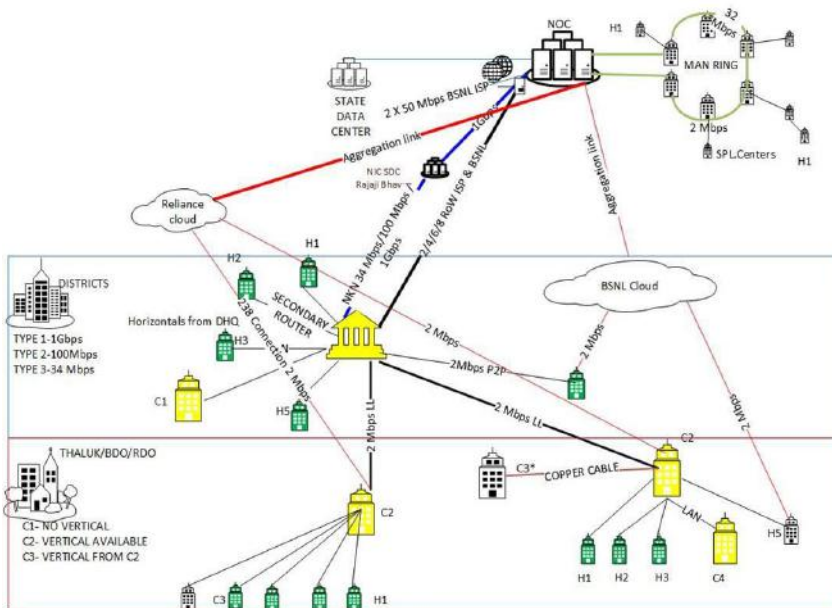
NOC

H1

32 Mbps

MAN RING

2 Mbps

SPL.Centers

H1

STATE DATA CENTER

2 X 50 Mbps BSNL ISP

1Gbps

Aggregation link

Aggregation link

NIC SDC Rajaji Bhav

Reliance cloud

NKN 34 Mbps/100 Mbps 1Gbps

2/4/6/8 RoW ISP & BSNL

BSNL Cloud

DISTRICTS

TYPE 1-1Gbps
TYPE 2-100Mbps
TYPE 3-34 Mbps

H2

H1

238 Connection 2 Mbps

SECONDARY ROUTER

Horizontals from DHQ

H3

N

2 Mbps

2 Mbps

2Mbps P2P

C1

H5

2 Mbps LL

2 Mbps LL

2 Mbps

C2

THALUK/BDO/RDO

C3*

COPPER CABLE

C1- NO VERTICAL
C2- VERTICAL AVAILABLE
C3- VERTICAL FROM C2

C2

LAN

H5

H1

H2

H3

C4

C3

H1